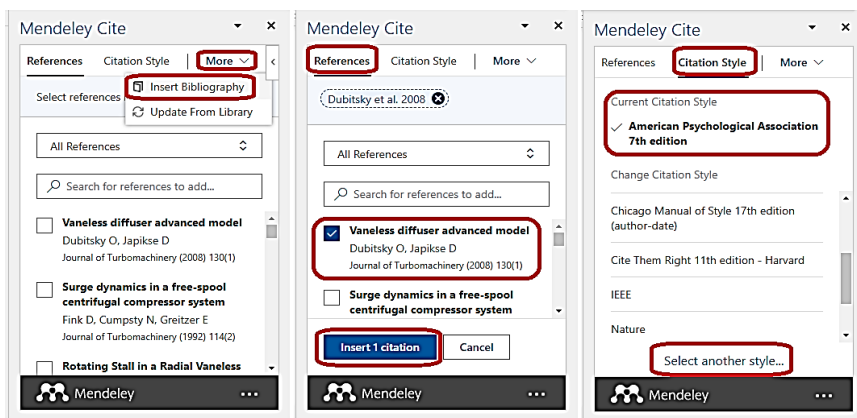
Mendeley Cite

References  Citation Style  More

Insert Bibliography
Update From Library

Select references

All References

Search for references to add...

Vaneless diffuser advanced model
Dubitsky O, Japikse D
Journal of Turbomachinery (2008) 130(1)

Surge dynamics in a free-spool centrifugal compressor system
Fink D, Cumpsty N, Greitzer E
Journal of Turbomachinery (1992) 114(2)

Rotating Stall in a Radial Vaneless

Mendeley ...

Mendeley Cite

References  Citation Style  More

Dubitsky et al. 2008

All References

Search for references to add...

Vaneless diffuser advanced model
Dubitsky O, Japikse D
Journal of Turbomachinery (2008) 130(1)

Surge dynamics in a free-spool centrifugal compressor system

Insert 1 citation  Cancel

Mendeley ...

Mendeley Cite

References  Citation Style  More

Current Citation Style
✓ American Psychological Association 7th edition

Change Citation Style

Chicago Manual of Style 17th edition (author-date)

Cite Them Right 11th edition - Harvard

IEEE

Nature

Select another style...

Mendeley ...